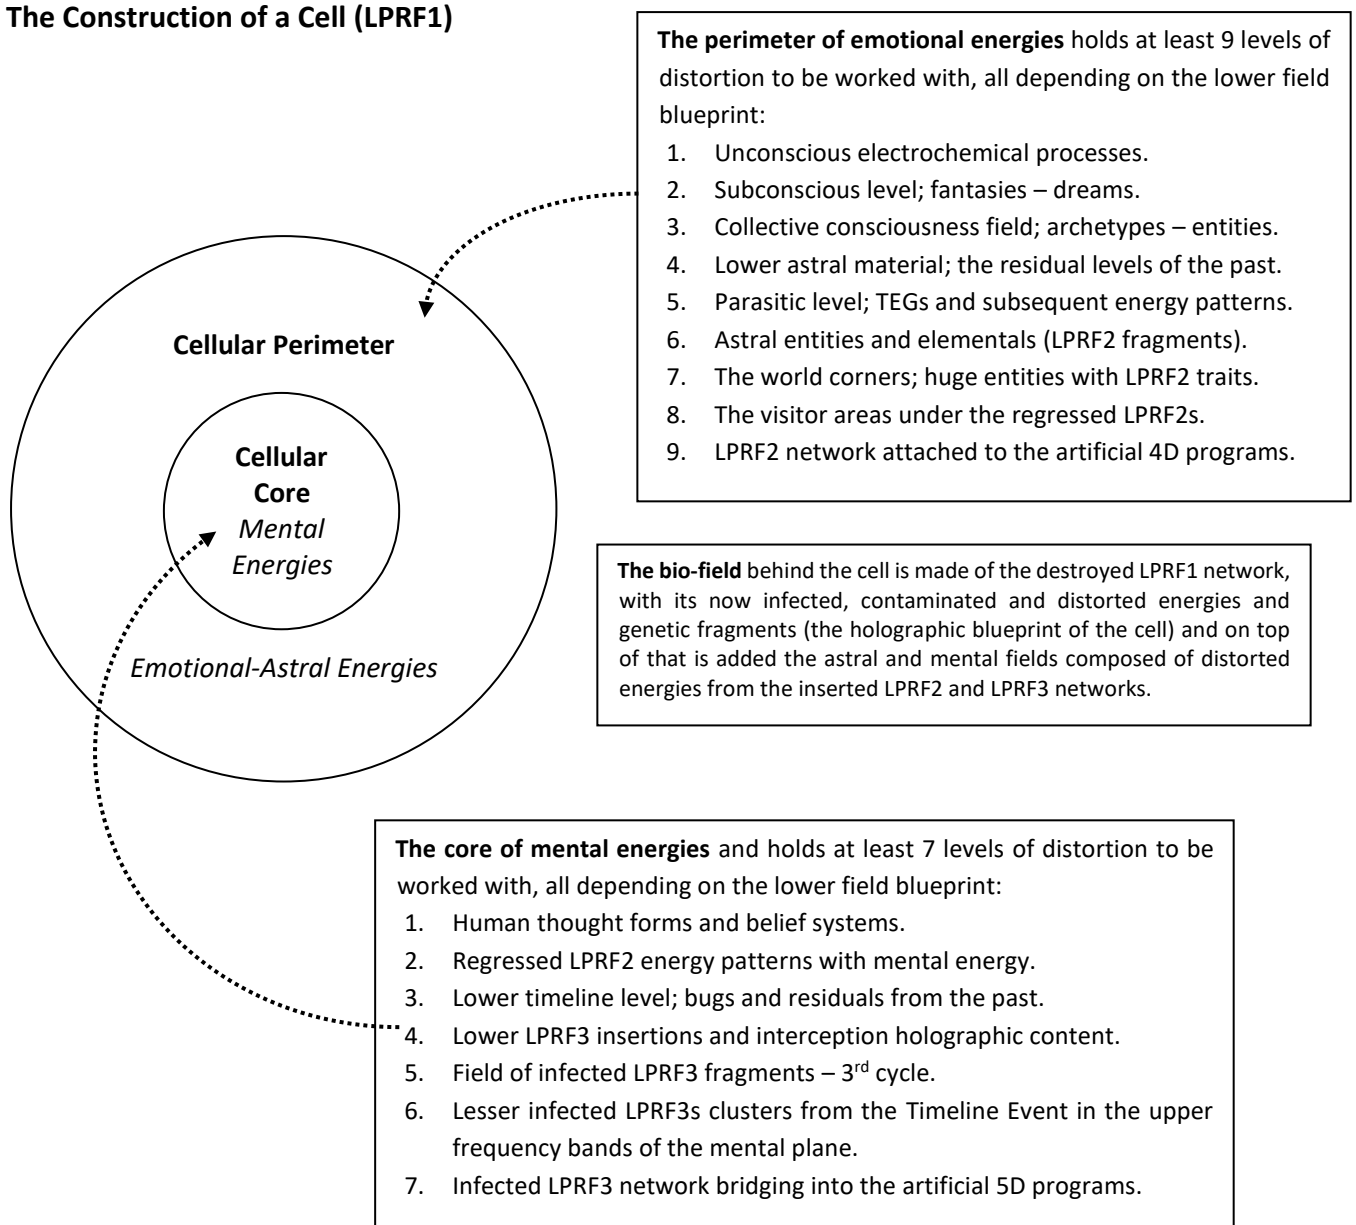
The Construction of a Cell (LPRF1)

The perimeter of emotional energies holds at least 9 levels of distortion to be worked with, all depending on the lower field blueprint:
1. Unconscious electrochemical processes.
2. Subconscious level; fantasies – dreams.
3. Collective consciousness field; archetypes – entities.
4. Lower astral material; the residual levels of the past.
5. Parasitic level; TEGs and subsequent energy patterns.
6. Astral entities and elementals (LPRF2 fragments).
7. The world corners; huge entities with LPRF2 traits.
8. The visitor areas under the regressed LPRF2s.
9. LPRF2 network attached to the artificial 4D programs.

Cellular Perimeter

Cellular Core
Mental Energies

Emotional-Astral Energies

The bio-field behind the cell is made of the destroyed LPRF1 network, with its now infected, contaminated and distorted energies and genetic fragments (the holographic blueprint of the cell) and on top of that is added the astral and mental fields composed of distorted energies from the inserted LPRF2 and LPRF3 networks.

The core of mental energies and holds at least 7 levels of distortion to be worked with, all depending on the lower field blueprint:
1. Human thought forms and belief systems.
2. Regressed LPRF2 energy patterns with mental energy.
3. Lower timeline level; bugs and residuals from the past.
4. Lower LPRF3 insertions and interception holographic content.
5. Field of infected LPRF3 fragments – 3$^{rd}$ cycle.
6. Lesser infected LPRF3s clusters from the Timeline Event in the upper frequency bands of the mental plane.
7. Infected LPRF3 network bridging into the artificial 5D programs.